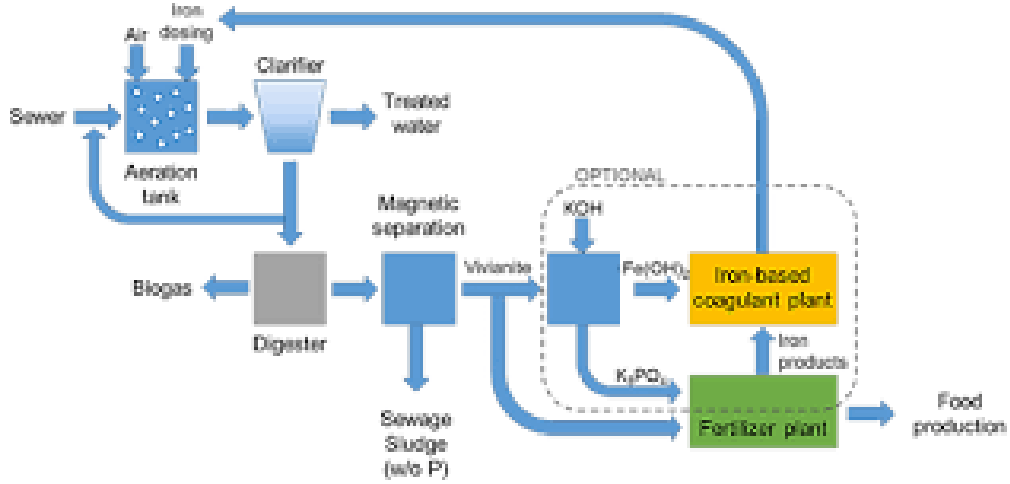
Iron dosing

Air

Clarifier

Sewer

Treated water

Aeration tank

OPTIONAL

Magnetic separation

KOH

Vivianite

$Fe(OH)_2$

Iron-based coagulant plant

Biogas

Digester

Iron products

$K_3PO_4$

Food production

Fertilizer plant

Sewage Sludge (w/o P)